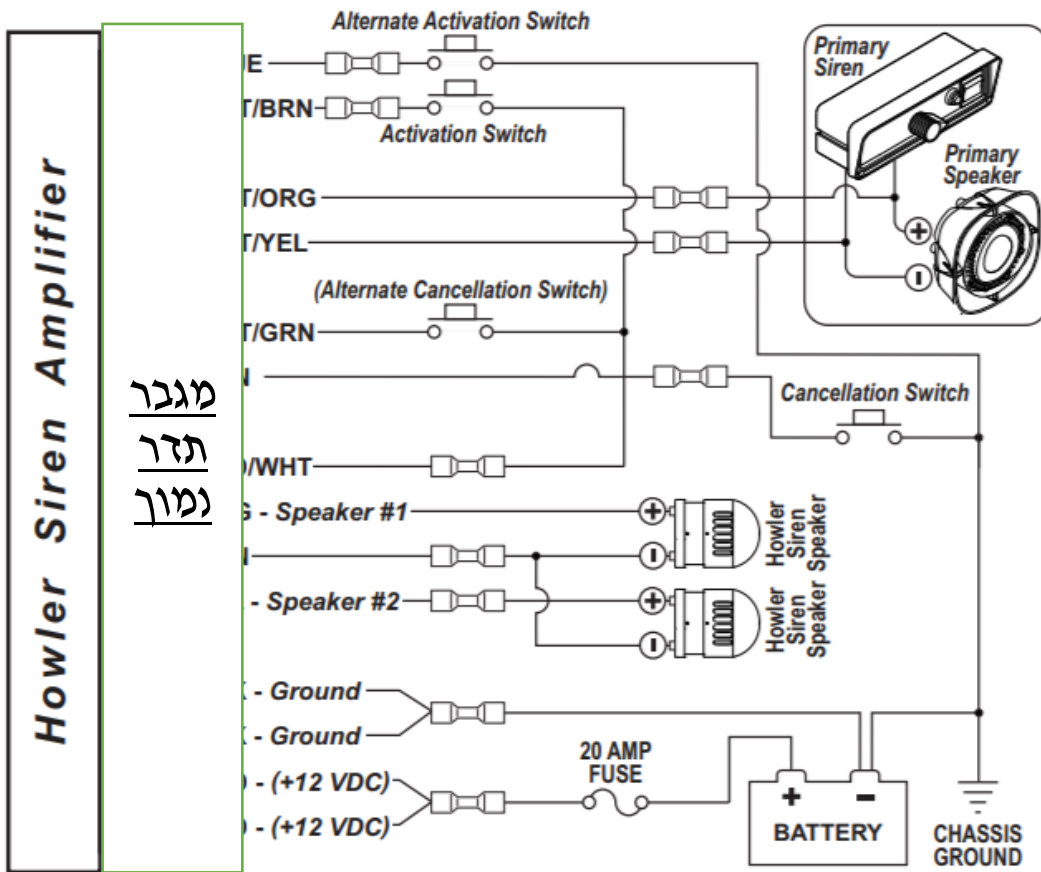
Howler Siren Amplifier

מגבר
תדר
נמוך

Alternate Activation Switch
E
T/BRN
Activation Switch
T/ORG
T/YEL
(Alternate Cancellation Switch)
T/GRN
N
D/WHT
G - Speaker #1
N
- Speaker #2
K - Ground
K - Ground
D - (+12 VDC)
D - (+12 VDC)

Primary Siren
Primary Speaker
Cancellation Switch
Howler Siren Speaker
Howler Siren Speaker
20 AMP FUSE
+
−
BATTERY
CHASSIS GROUND